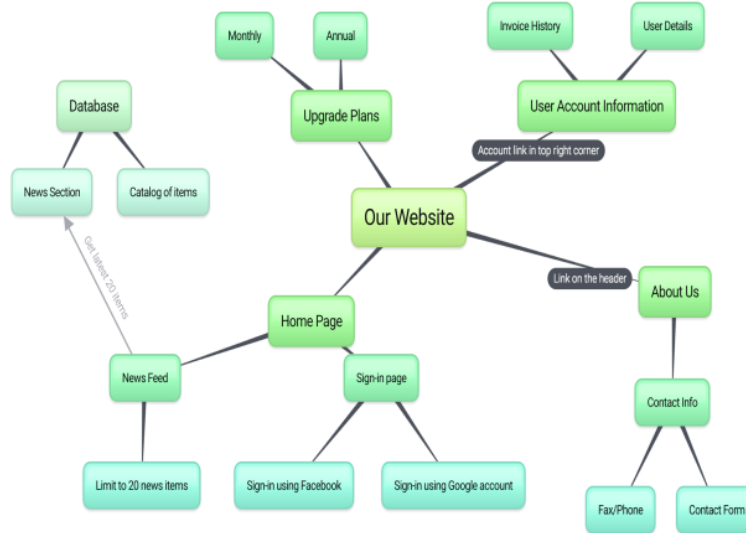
Monthly

Annual

Upgrade Plans

Invoice History

User Details

User Account Information

Account link in top right corner

Database

News Section

Catalog of items

Our Website

Get latest 20 items

Link on the header

About Us

Home Page

News Feed

Sign-in page

Contact Info

Limit to 20 news items

Sign-in using Facebook

Sign-in using Google account

Fax/Phone

Contact Form